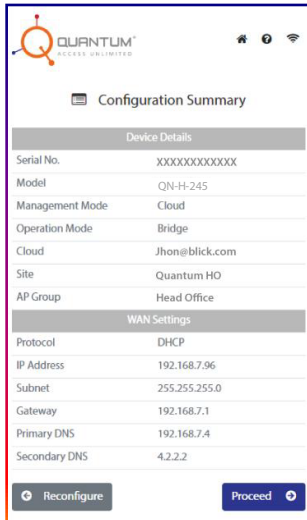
QUANTUM®
ACCESS UNLIMITED

Configuration Summary

| Device Details | |
|---|---|
| Serial No. | XXXXXXXXXXXX |
| Model | QN-H-245 |
| Management Mode | Cloud |
| Operation Mode | Bridge |
| Cloud | Jhon@blick.com |
| Site | Quantum HO |
| AP Group | Head Office |

| WAN Settings | |
|---|---|
| Protocol | DHCP |
| IP Address | 192.168.7.96 |
| Subnet | 255.255.255.0 |
| Gateway | 192.168.7.1 |
| Primary DNS | 192.168.7.4 |
| Secondary DNS | 4.2.2.2 |

Reconfigure

Proceed